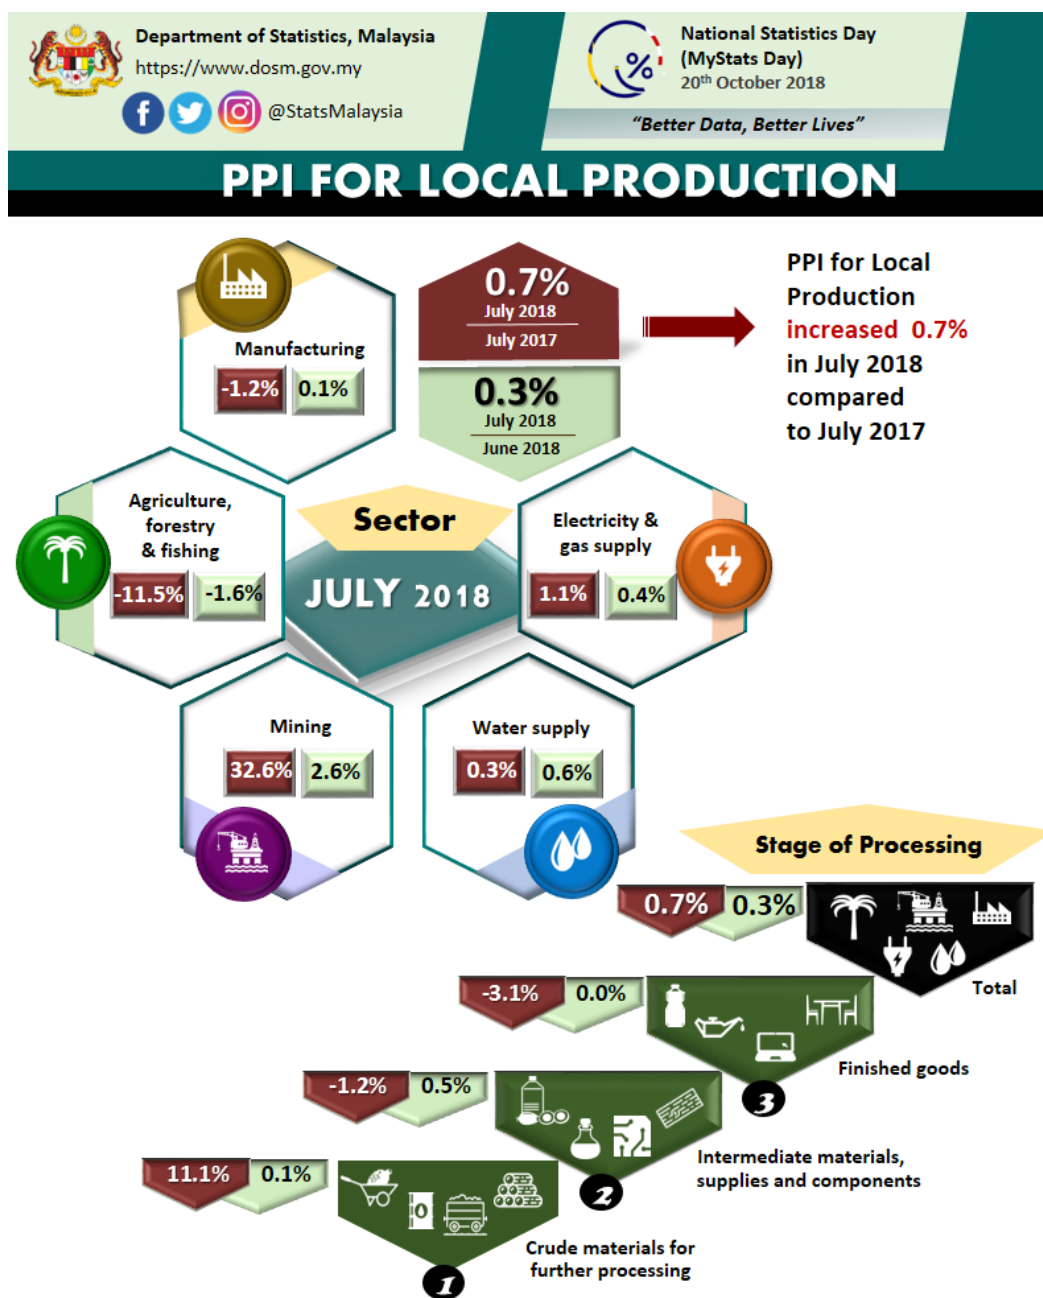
Department of Statistics, Malaysia
https://www.dosm.gov.my
@StatsMalaysia

National Statistics Day (MyStats Day)
20th October 2018
"Better Data, Better Lives"

PPI FOR LOCAL PRODUCTION

0.7%
July 2018
July 2017

0.3%
July 2018
June 2018

PPI for Local Production increased 0.7% in July 2018 compared to July 2017

Manufacturing
-1.2% 0.1%

Agriculture, forestry & fishing
-11.5% -1.6%

Sector
JULY 2018

Electricity & gas supply
1.1% 0.4%

Mining
32.6% 2.6%

Water supply
0.3% 0.6%

Stage of Processing

0.7% 0.3%
Total

-3.1% 0.0%
3
Finished goods

-1.2% 0.5%
2
Intermediate materials, supplies and components

11.1% 0.1%
1
Crude materials for further processing